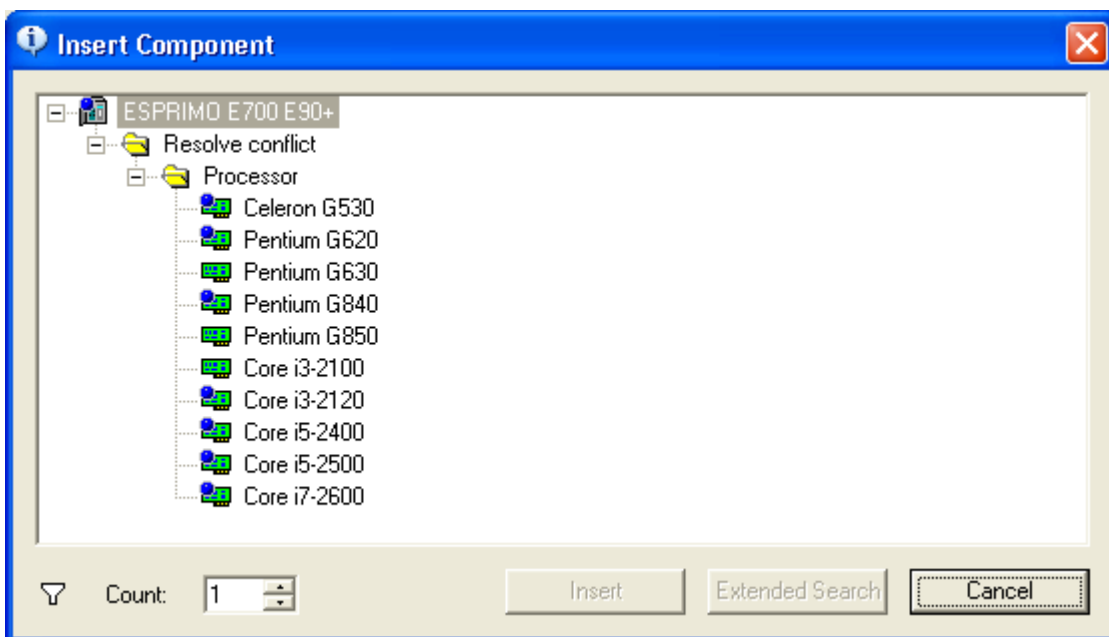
Insert Component

ESPRIMO E700 E90+
Resolve conflict
Processor
Celeron G530
Pentium G620
Pentium G630
Pentium G840
Pentium G850
Core i3-2100
Core i3-2120
Core i5-2400
Core i5-2500
Core i7-2600

Count: 1

Insert
Extended Search
Cancel